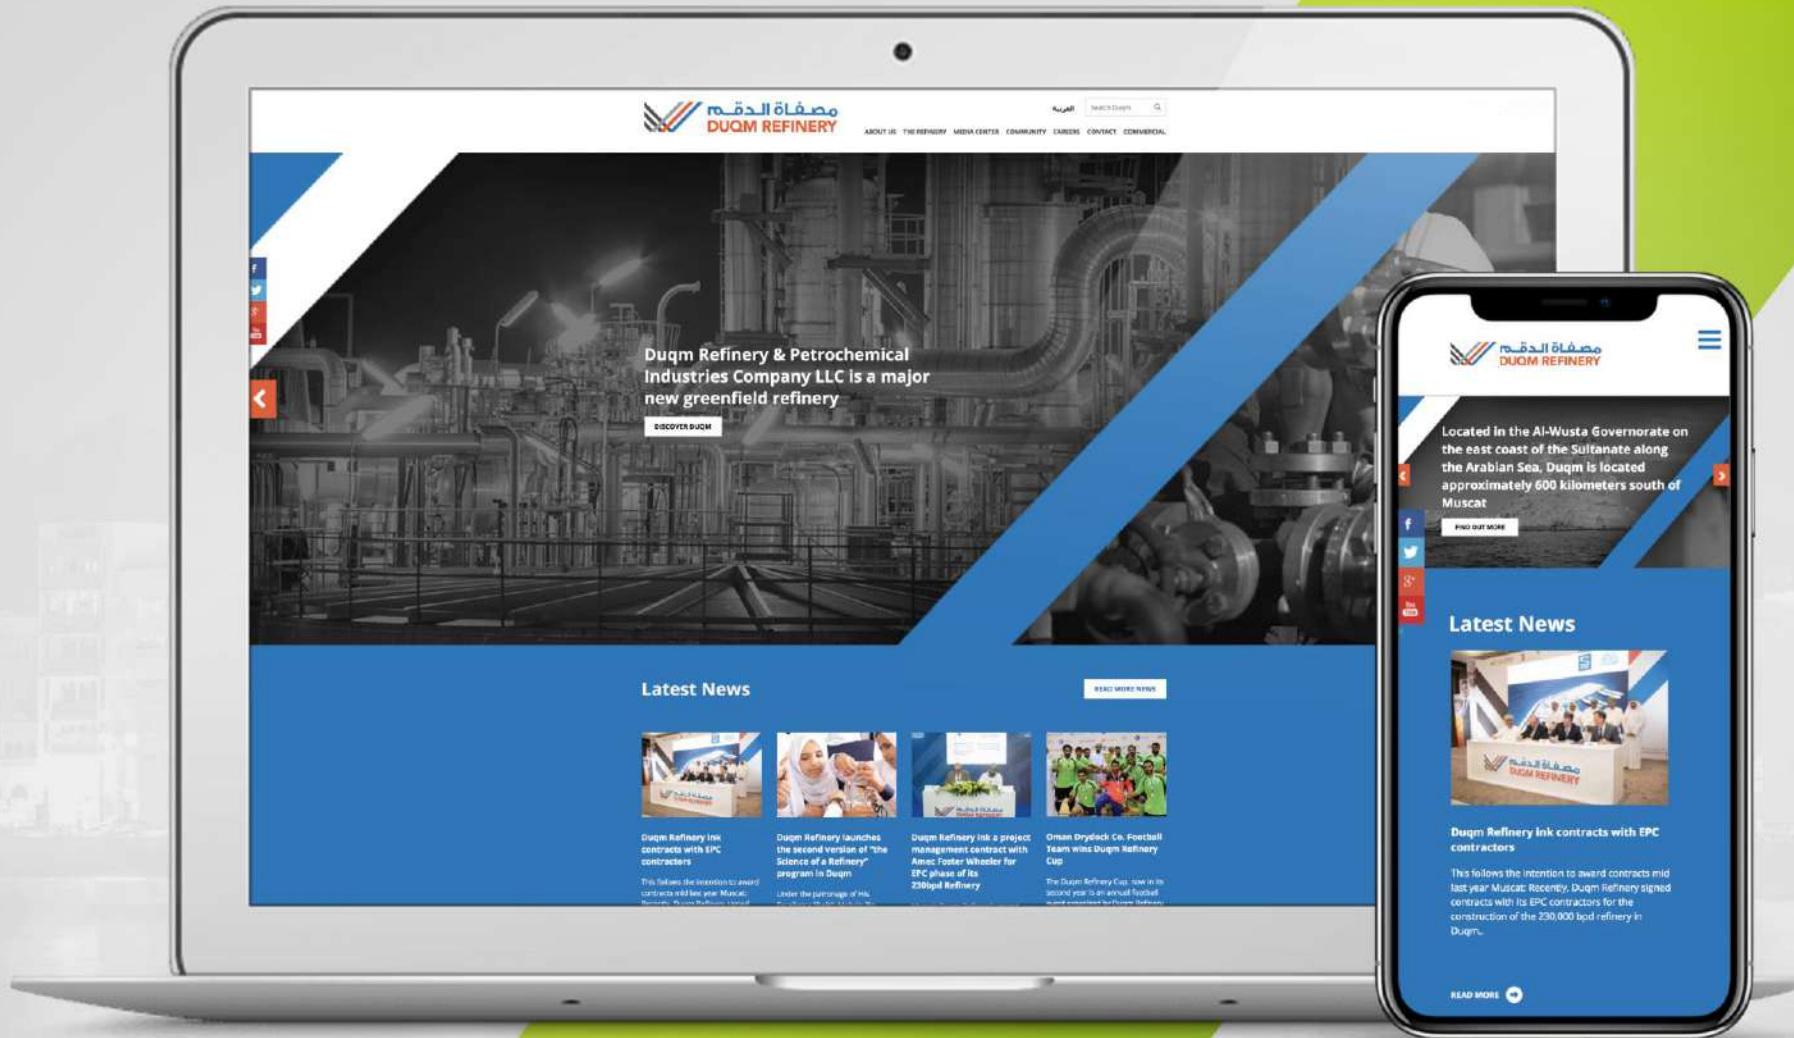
مصفاة الدقم
DUQM REFINERY

العربية
Search Duqm

ABOUT US THE REFINERY MEDIA CENTER COMMUNITY CAREERS CONTACT COMMERCIAL

Duqm Refinery & Petrochemical Industries Company LLC is a major new greenfield refinery

DISCOVER DUQM

Latest News

READ MORE NEWS

Duqm Refinery ink contracts with EPC contractors

This follows the intention to award contracts mid last year Muscat: Recently, Duqm Refinery signed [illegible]

Duqm Refinery launches the second version of "the Science of a Refinery" program in Duqm

Under the patronage of His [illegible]

Duqm Refinery ink a project management contract with Amec Foster Wheeler for EPC phase of its 230bpd Refinery

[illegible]

Oman Drydock Co. Football Team wins Duqm Refinery Cup

The Duqm Refinery Cup, now in its second year is an annual football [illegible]

مصفاة الدقم
DUQM REFINERY

Located in the Al-Wusta Governorate on the east coast of the Sultanate along the Arabian Sea, Duqm is located approximately 600 kilometers south of Muscat

FIND OUT MORE

Latest News

Duqm Refinery ink contracts with EPC contractors

This follows the intention to award contracts mid last year Muscat: Recently, Duqm Refinery signed contracts with its EPC contractors for the construction of the 230,000 bpd refinery in Duqm.

READ MORE